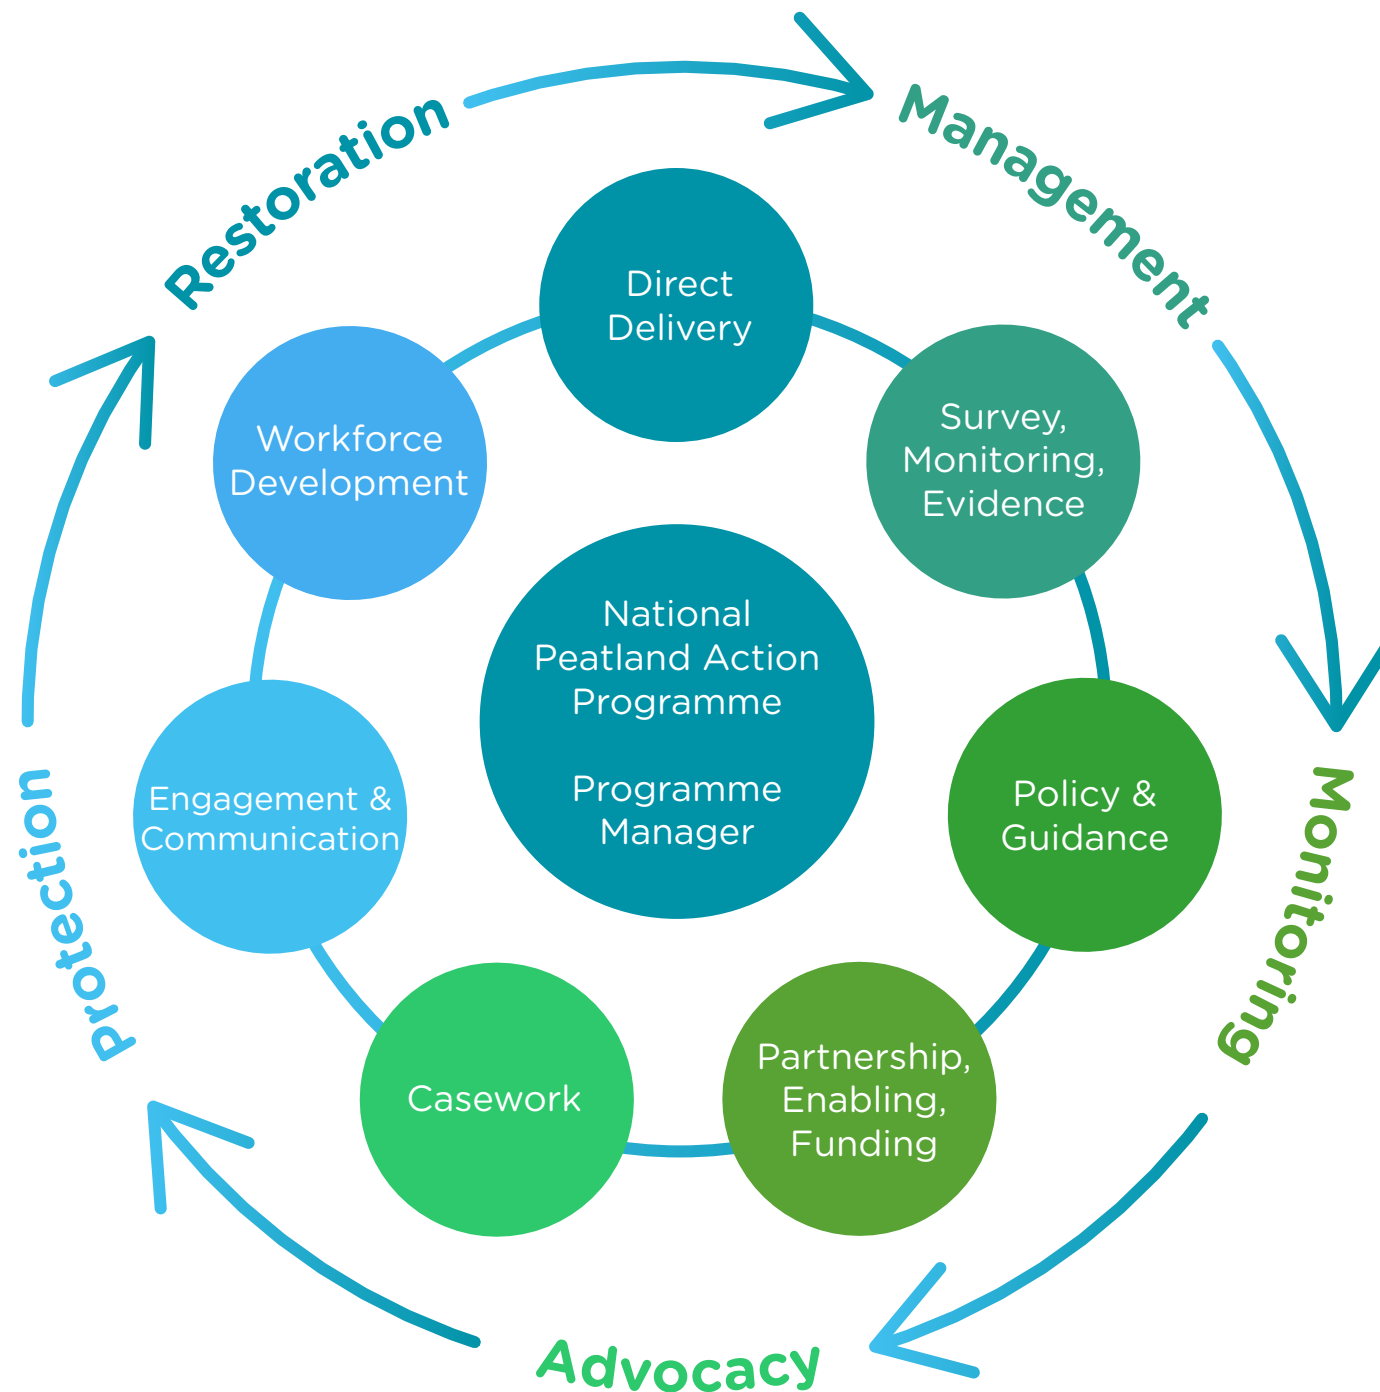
Restoration

Management

Monitoring

Advocacy

Protection

Direct Delivery

Survey, Monitoring, Evidence

Policy & Guidance

Partnership, Enabling, Funding

Casework

Engagement & Communication

Workforce Development

National Peatland Action Programme

Programme Manager